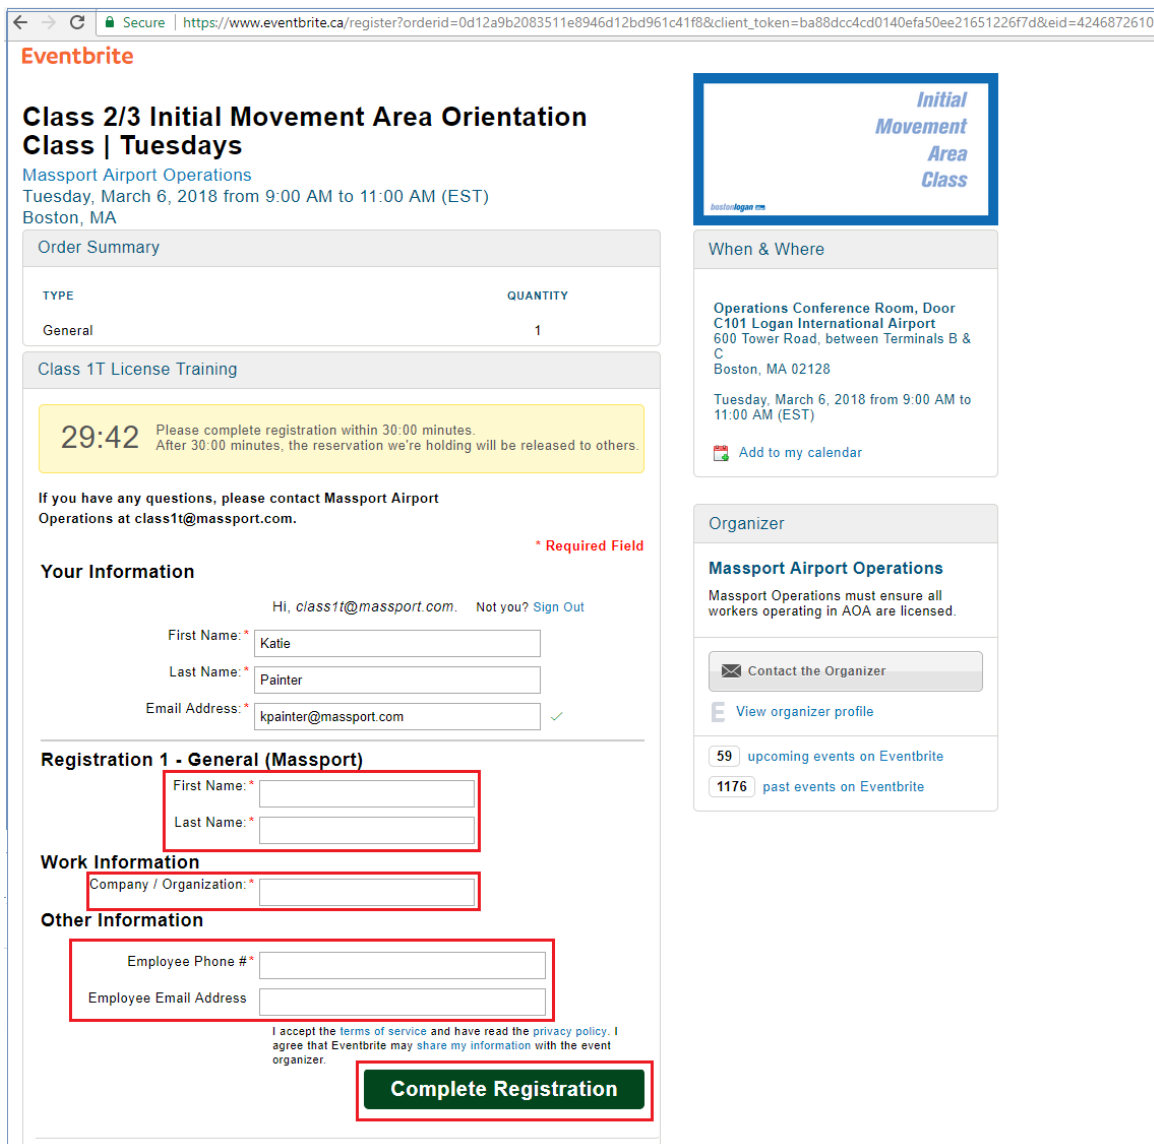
Secure | https://www.eventbrite.ca/register?orderid=0d12a9b2083511e8946d12bd961c41f8&client_token=ba88dcc4cd0140efa50ee21651226f7d&eid=4246872610

Eventbrite

Class 2/3 Initial Movement Area Orientation Class | Tuesdays
Massport Airport Operations
Tuesday, March 6, 2018 from 9:00 AM to 11:00 AM (EST)
Boston, MA

Initial Movement Area Class
bostonlogan

Order Summary

| TYPE | QUANTITY |
|---|---|
| General | 1 |

Class 1T License Training

29:42 Please complete registration within 30:00 minutes. After 30:00 minutes, the reservation we're holding will be released to others.

If you have any questions, please contact Massport Airport Operations at class1t@massport.com.

* Required Field

Your Information

Hi, class1t@massport.com. Not you? Sign Out

First Name: * Katie
Last Name: * Painter
Email Address: * kpainter@massport.com

Registration 1 - General (Massport)
First Name: *
Last Name: *

Work Information
Company / Organization: *

Other Information
Employee Phone # *
Employee Email Address

I accept the terms of service and have read the privacy policy. I agree that Eventbrite may share my information with the event organizer.

Complete Registration

When & Where

Operations Conference Room, Door C101 Logan International Airport
600 Tower Road, between Terminals B & C
Boston, MA 02128

Tuesday, March 6, 2018 from 9:00 AM to 11:00 AM (EST)

Add to my calendar

Organizer

Massport Airport Operations
Massport Operations must ensure all workers operating in AOA are licensed.

Contact the Organizer
View organizer profile

59 upcoming events on Eventbrite
1176 past events on Eventbrite